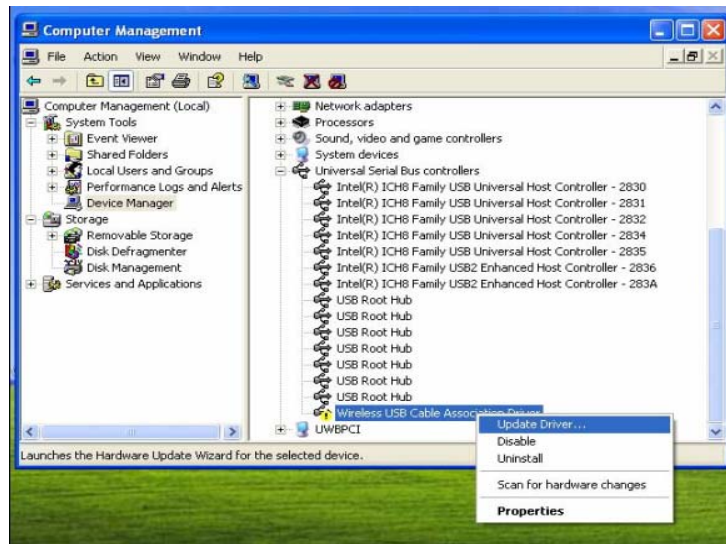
Computer Management

File Action View Window Help

Computer Management (Local)
System Tools
Event Viewer
Shared Folders
Local Users and Groups
Performance Logs and Alerts
Device Manager
Storage
Removable Storage
Disk Defragmenter
Disk Management
Services and Applications

Network adapters
Processors
Sound, video and game controllers
System devices
Universal Serial Bus controllers
Intel(R) ICH8 Family USB Universal Host Controller - 2830
Intel(R) ICH8 Family USB Universal Host Controller - 2831
Intel(R) ICH8 Family USB Universal Host Controller - 2832
Intel(R) ICH8 Family USB Universal Host Controller - 2834
Intel(R) ICH8 Family USB Universal Host Controller - 2835
Intel(R) ICH8 Family USB2 Enhanced Host Controller - 2836
Intel(R) ICH8 Family USB2 Enhanced Host Controller - 283A
USB Root Hub
USB Root Hub
USB Root Hub
USB Root Hub
USB Root Hub
USB Root Hub
USB Root Hub
Wireless USB Cable Association Driver
UWBPCI

Update Driver...
Disable
Uninstall
Scan for hardware changes
Properties

Launches the Hardware Update Wizard for the selected device.